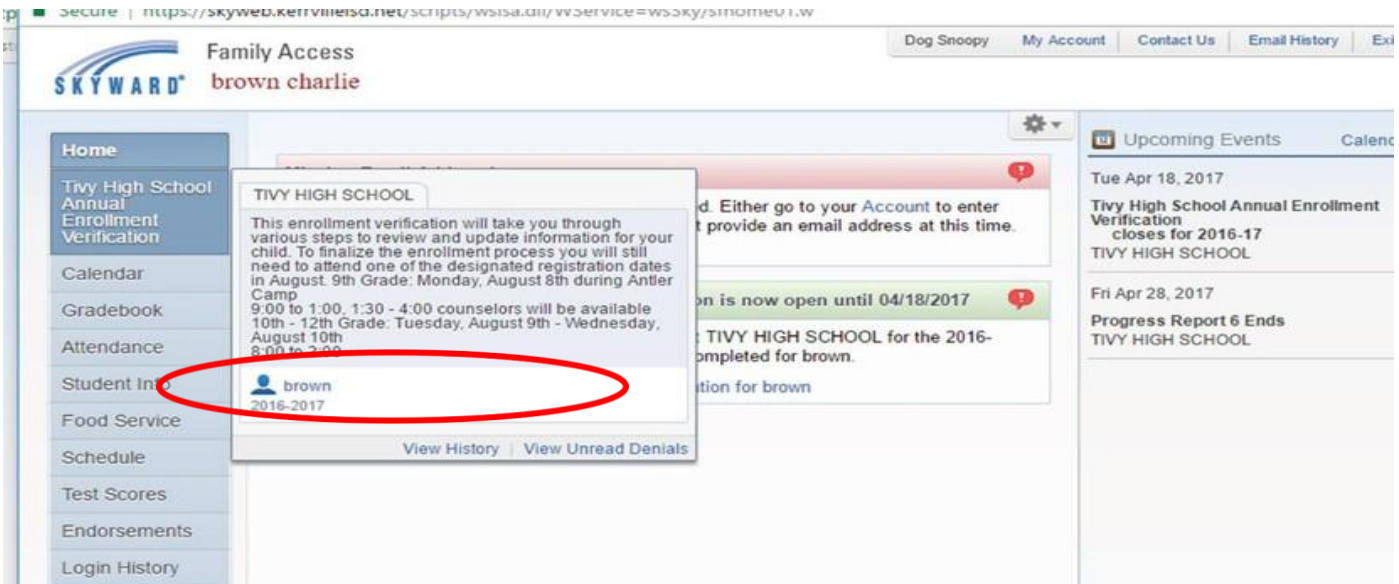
Secure | https://skyweb.kerrvilleisd.net/scripts/wsisa.dll/WService=wsSky/sfhome01.w

SKYWARD

Family Access
brown charlie

Dog Snoopy | My Account | Contact Us | Email History | Exi

Home
Tivy High School Annual Enrollment Verification
Calendar
Gradebook
Attendance
Student Info
Food Service
Schedule
Test Scores
Endorsements
Login History

TIVY HIGH SCHOOL

This enrollment verification will take you through various steps to review and update information for your child. To finalize the enrollment process you will still need to attend one of the designated registration dates in August. 9th Grade: Monday, August 8th during Antler Camp
9:00 to 1:00, 1:30 - 4:00 counselors will be available
10th - 12th Grade: Tuesday, August 9th - Wednesday, August 10th
8:00 to 3:00

brown
2016-2017

View History | View Unread Denials

d. Either go to your Account to enter t provide an email address at this time.

on is now open until 04/18/2017

t TIVY HIGH SCHOOL for the 2016- ompleted for brown.

ation for brown

Upcoming Events
Calenc

Tue Apr 18, 2017
Tivy High School Annual Enrollment Verification closes for 2016-17
TIVY HIGH SCHOOL

Fri Apr 28, 2017
Progress Report 6 Ends
TIVY HIGH SCHOOL